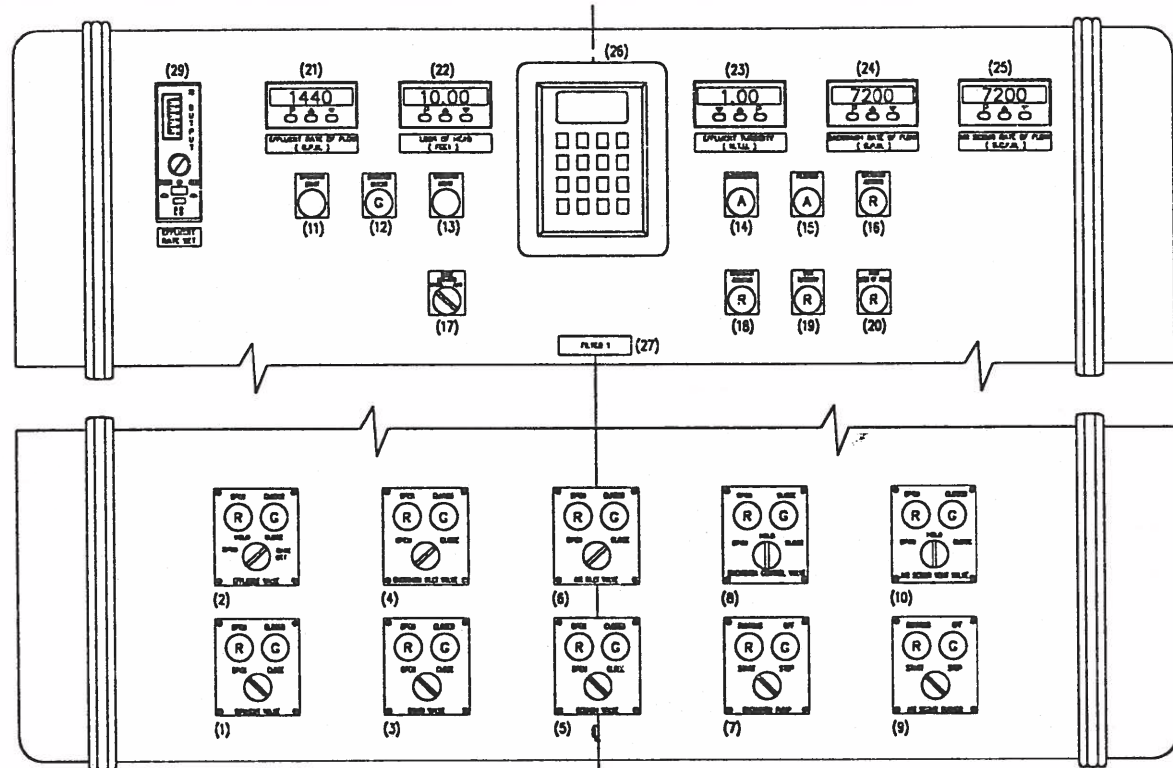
(29)

OUTPUT

EFFLUENT RATE SET

(21)

1440

EFFLUENT RATE OF FLOW (G.P.M.)

(22)

10.00

LOSS OF HEAD (FEET)

(26)

(23)

1.00

EFFLUENT TURBIDITY (N.T.U.)

(24)

7200

BACKWASH RATE OF FLOW (G.P.M.)

(25)

7200

AIR SCOUR RATE OF FLOW (S.C.F.M.)

(11)

C

(12)

(13)

A

(14)

A

(15)

R

(16)

(17)

R

(18)

R

(19)

R

(20)

FILTER 1

(27)

OPEN CLOSED

R G

OPEN CLOSE

(2)

OPEN CLOSED

R G

OPEN CLOSE

(4)

OPEN CLOSED

R G

OPEN CLOSE

AIR INLET VALVE

(6)

OPEN CLOSED

R G

HOLD

OPEN CLOSE

BACKWASH CONTROL VALVE

(8)

OPEN CLOSED

R G

HOLD

OPEN CLOSE

AIR SCOUR VENT VALVE

(10)

OPEN CLOSED

R G

OPEN CLOSE

(1)

OPEN CLOSED

R G

OPEN CLOSE

(3)

OPEN CLOSED

R G

OPEN CLOSE

(5)

RUNNING OFF

R G

START STOP

(7)

RUNNING OFF

R G

START STOP

AIR SCOUR BLOWER

(9)